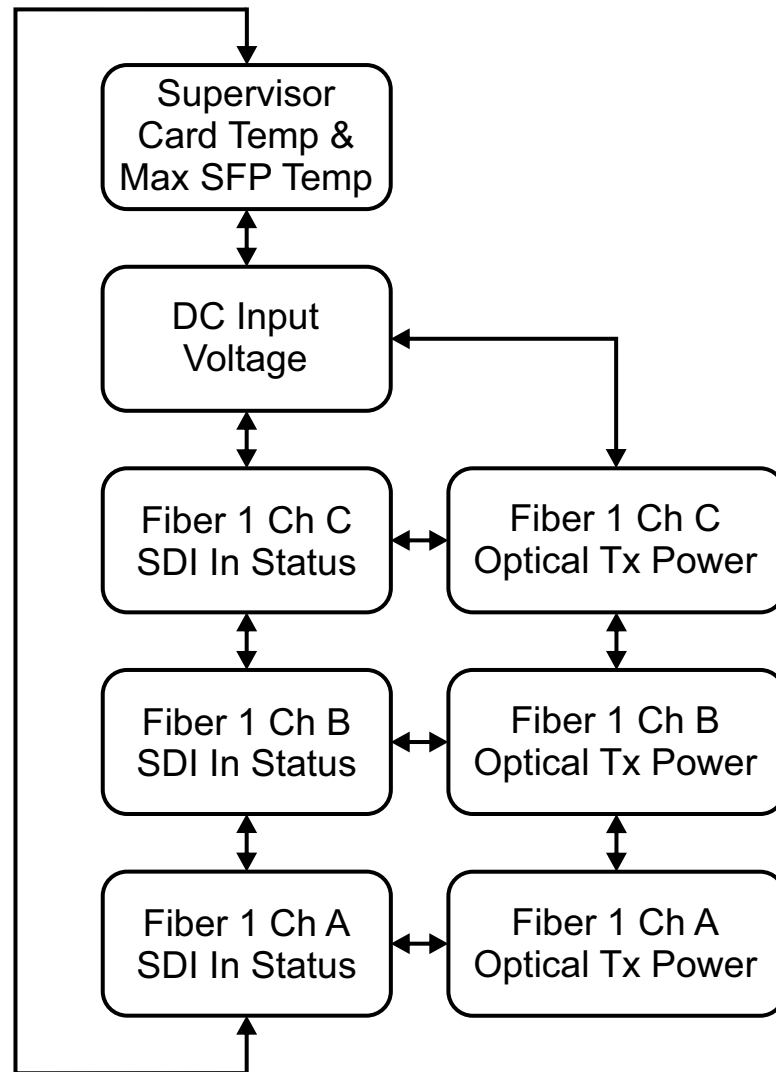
Supervisor Card Temp & Max SFP Temp

DC Input Voltage

Fiber 1 Ch C SDI In Status

Fiber 1 Ch C Optical Tx Power

Fiber 1 Ch B SDI In Status

Fiber 1 Ch B Optical Tx Power

Fiber 1 Ch A SDI In Status

Fiber 1 Ch A Optical Tx Power